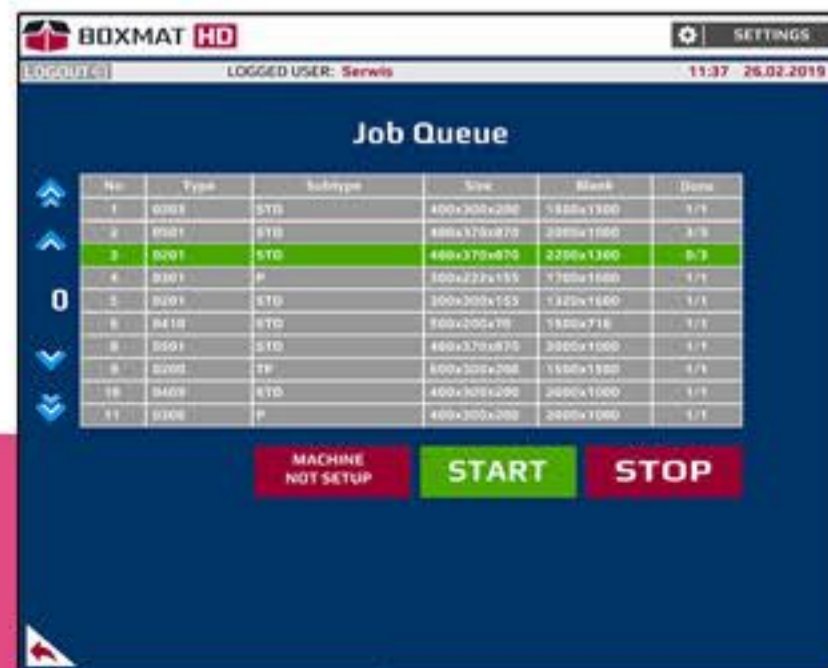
BOXMAT HD

SETTINGS

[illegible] LOGGED USER: Serwis 11:37 26.02.2019

Job Queue

0

| No | Type | Subtype | Size | Blank | Done |
|---|---|---|---|---|---|
| 1 | 0203 | STD | 400x300x200 | 1500x1300 | 1/1 |
| 2 | 0501 | STD | 400x370x870 | 2000x1000 | 3/3 |
| 3 | 0201 | STD | 400x370x870 | 2200x1300 | 0/3 |
| 4 | 0301 | P | 300x222x155 | 1700x1600 | 1/1 |
| 5 | 0201 | STD | 300x300x155 | 1320x1600 | 1/1 |
| 6 | 0410 | STD | 300x200x70 | 1500x710 | 1/1 |
| 8 | 0501 | STD | 400x370x870 | 2000x1000 | 1/1 |
| 9 | 0200 | TF | 600x300x200 | 1500x1500 | 1/1 |
| 10 | 0409 | STD | 400x300x200 | 2000x1000 | 1/1 |
| 11 | 0300 | P | 400x300x200 | 2000x1000 | 1/1 |

MACHINE NOT SETUP

START

STOP